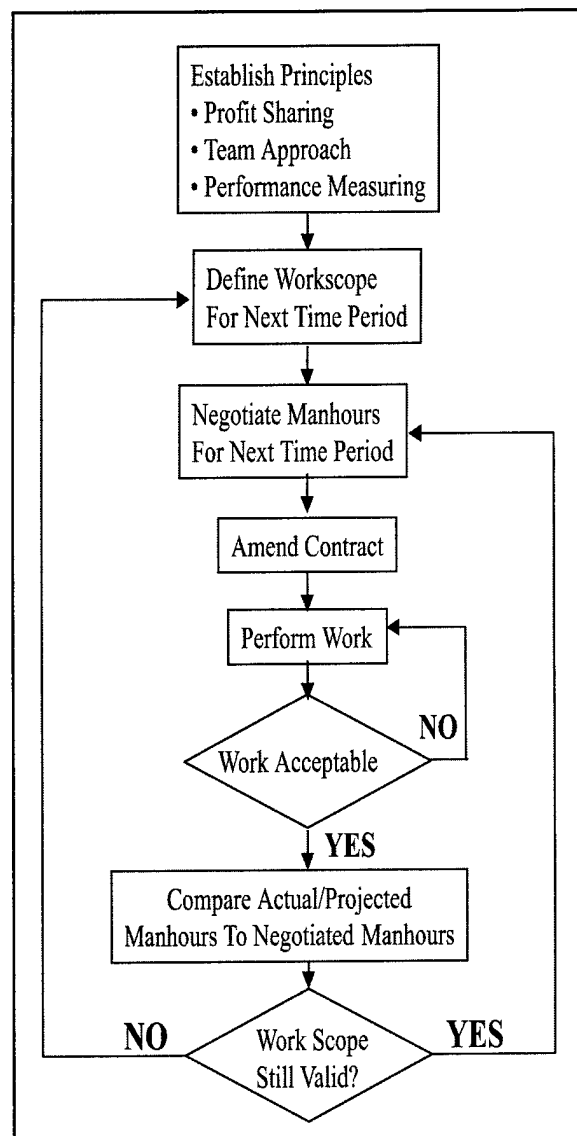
Establish Principles
• Profit Sharing
• Team Approach
• Performance Measuring

Define Workscope For Next Time Period

Negotiate Manhours For Next Time Period

Amend Contract

Perform Work

Work Acceptable

NO

YES

Compare Actual/Projected Manhours To Negotiated Manhours

NO

Work Scope Still Valid?

YES